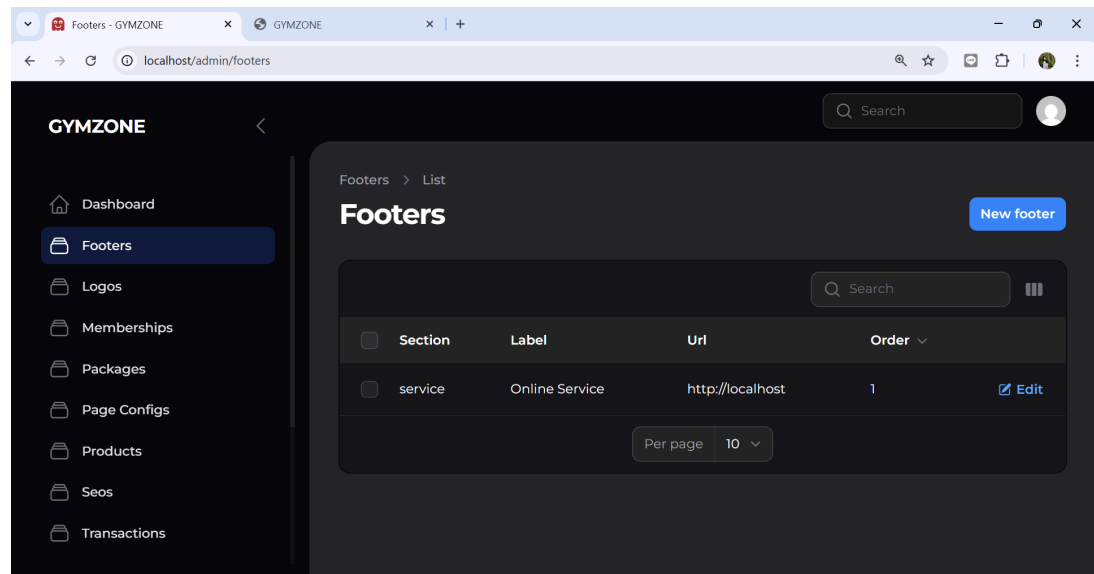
Footers - GYMZONE
GYMZONE
localhost/admin/footers

GYMZONE
Search

Dashboard
Footers
Logos
Memberships
Packages
Page Configs
Products
Seos
Transactions

Footers > List
Footers
New footer

Search

| Section | Label | Url | Order | |
|---|---|---|---|---|
| service | Online Service | http://localhost | 1 | Edit |

Per page 10